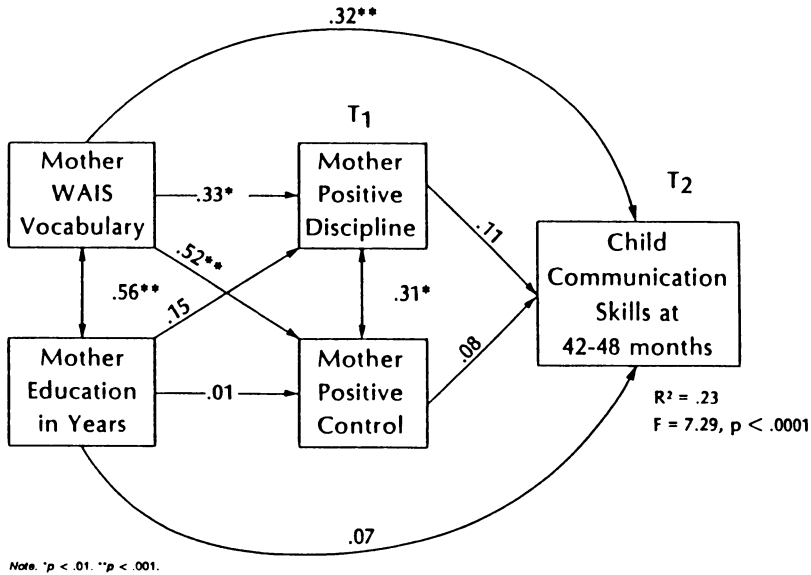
.32**

$T_1$

Mother WAIS Vocabulary

.33*

Mother Positive Discipline

.52**

.11

$T_2$

Child Communication Skills at 42-48 months

.56**

.15

.31*

.08

Mother Education in Years

.01

Mother Positive Control

$R^2$ = .23

F = 7.29, p < .0001

.07

Note. *p < .01. **p < .001.